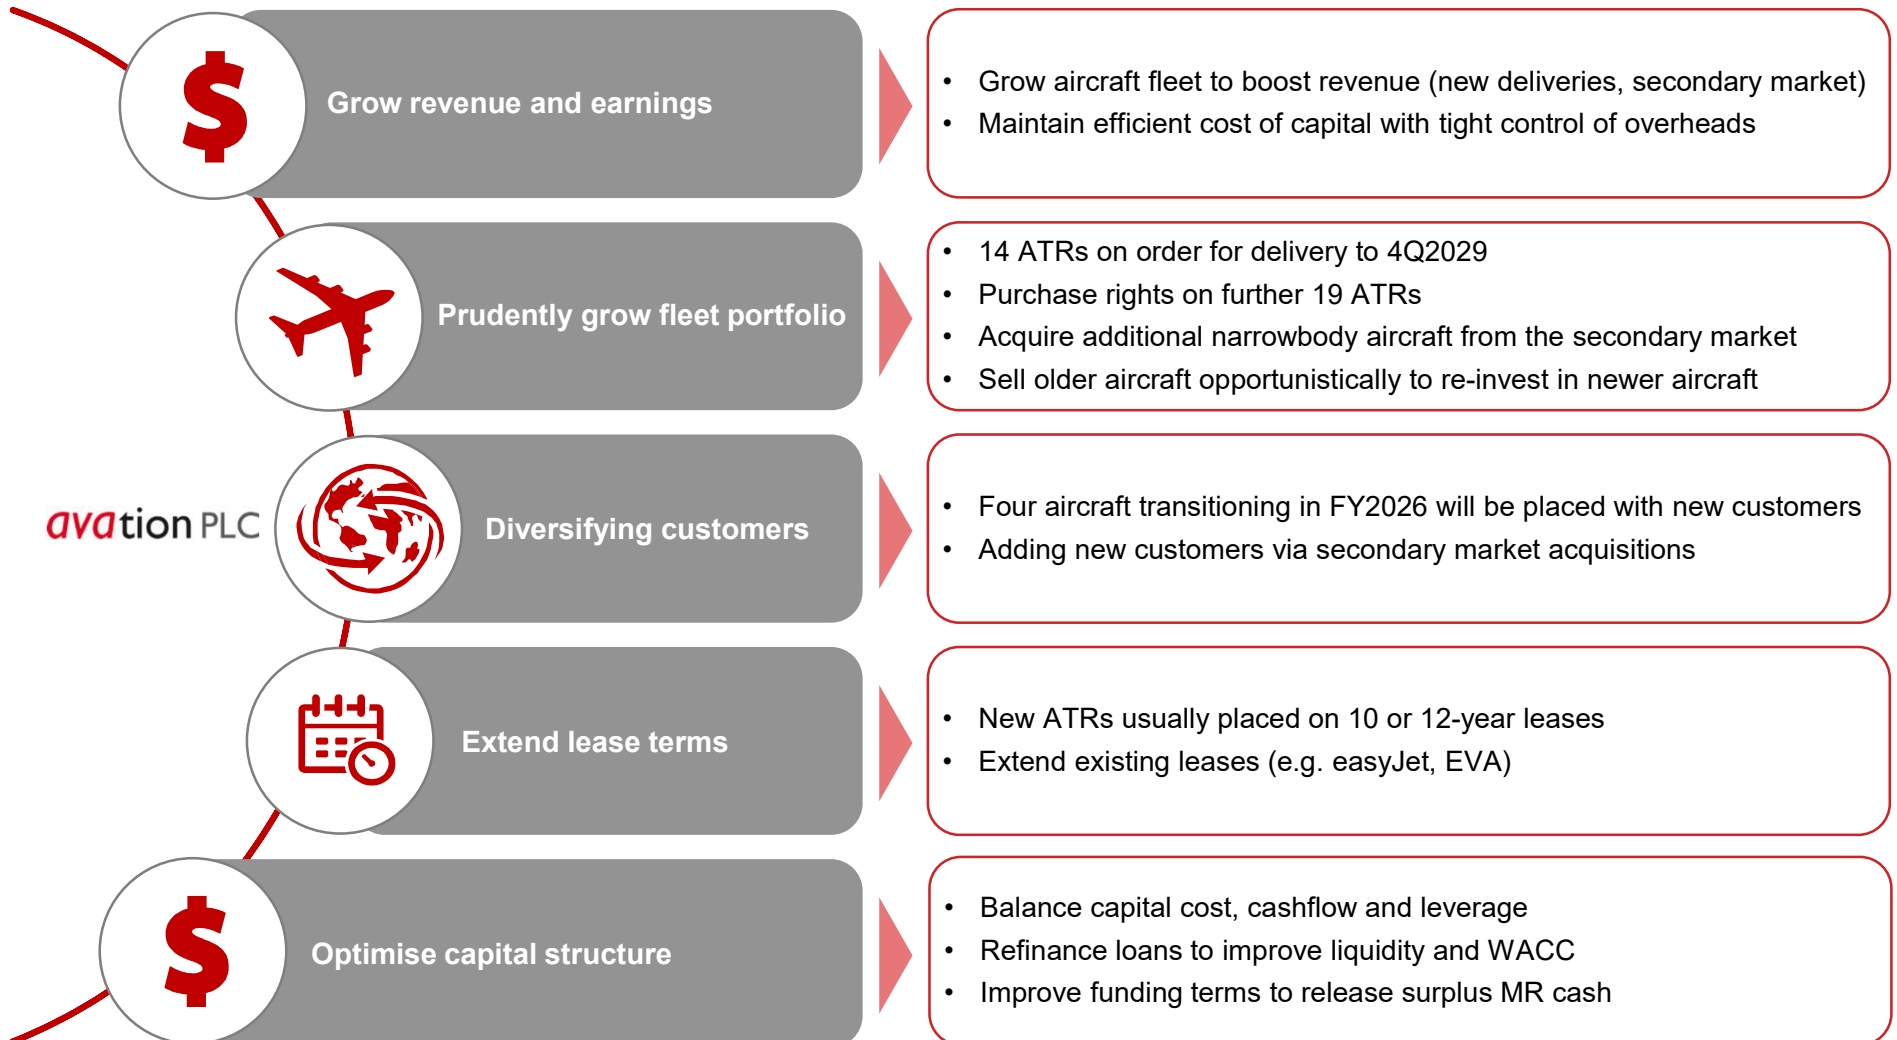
$

Grow revenue and earnings

- Grow aircraft fleet to boost revenue (new deliveries, secondary market)
- Maintain efficient cost of capital with tight control of overheads

Prudently grow fleet portfolio

- 14 ATRs on order for delivery to 4Q2029
- Purchase rights on further 19 ATRs
- Acquire additional narrowbody aircraft from the secondary market
- Sell older aircraft opportunistically to re-invest in newer aircraft

avation PLC

Diversifying customers

- Four aircraft transitioning in FY2026 will be placed with new customers
- Adding new customers via secondary market acquisitions

Extend lease terms

- New ATRs usually placed on 10 or 12-year leases
- Extend existing leases (e.g. easyJet, EVA)

$

Optimise capital structure

- Balance capital cost, cashflow and leverage
- Refinance loans to improve liquidity and WACC
- Improve funding terms to release surplus MR cash